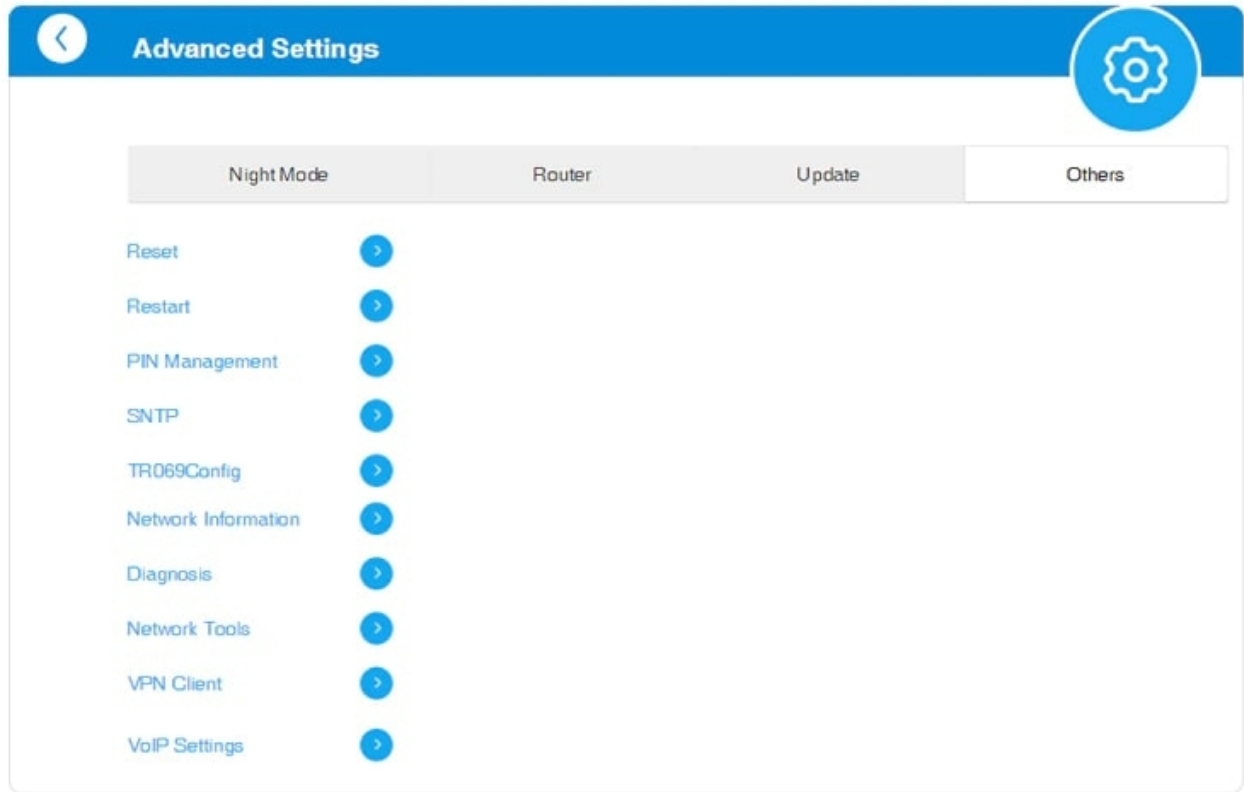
Advanced Settings

| Night Mode | Router | Update | Others |
|---|---|---|---|

Reset

Restart

PIN Management

SNTP

TR069Config

Network Information

Diagnosis

Network Tools

VPN Client

VoIP Settings